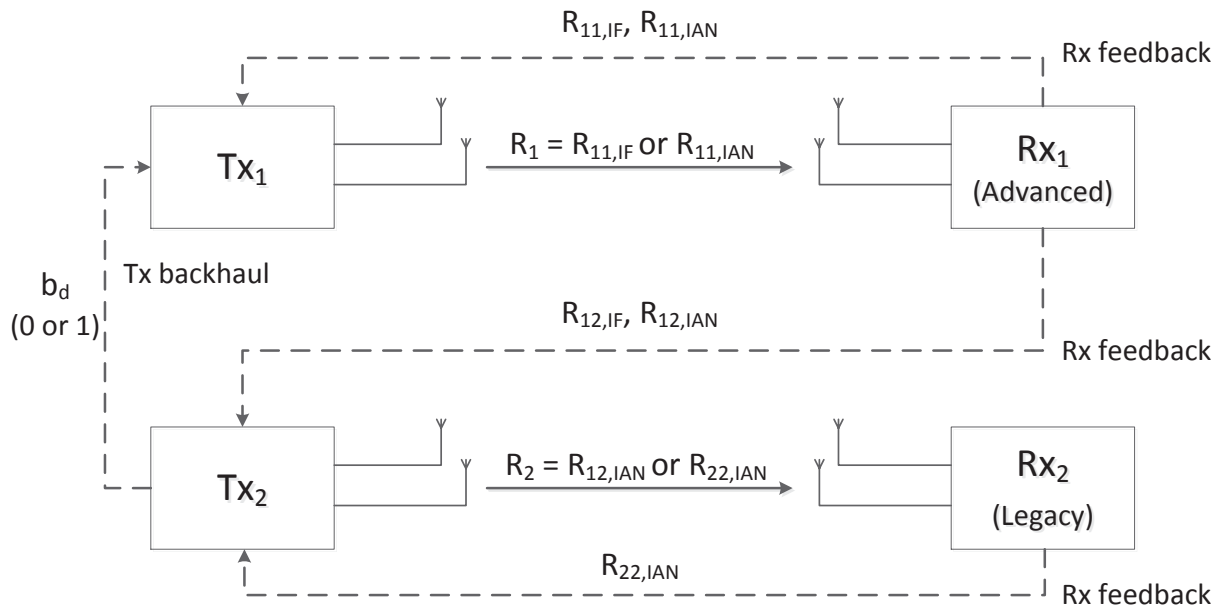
$R_{11,IF}$, $R_{11,IAN}$

Rx feedback

$Tx_1$

$R_1 = R_{11,IF}$ or $R_{11,IAN}$

$Rx_1$
(Advanced)

$b_d$
(0 or 1)

Tx backhaul

$R_{12,IF}$, $R_{12,IAN}$

Rx feedback

$Tx_2$

$R_2 = R_{12,IAN}$ or $R_{22,IAN}$

$Rx_2$
(Legacy)

$R_{22,IAN}$

Rx feedback